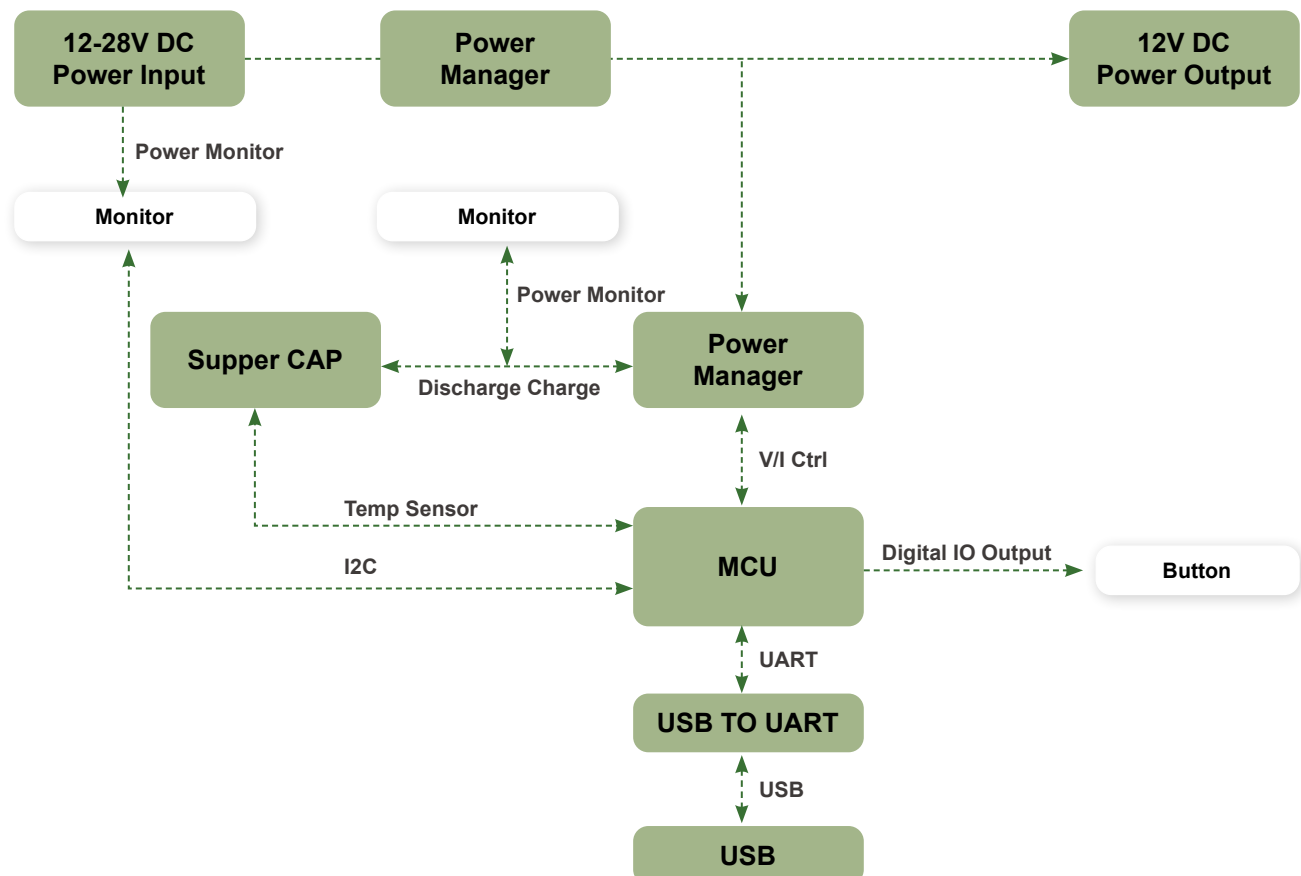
12-28V DC Power Input

Power Manager

12V DC Power Output

Power Monitor

Monitor

Monitor

Power Monitor

Supper CAP

Discharge Charge

Power Manager

V/I Ctrl

Temp Sensor

I2C

MCU

Digital IO Output

Button

UART

USB TO UART

USB

USB